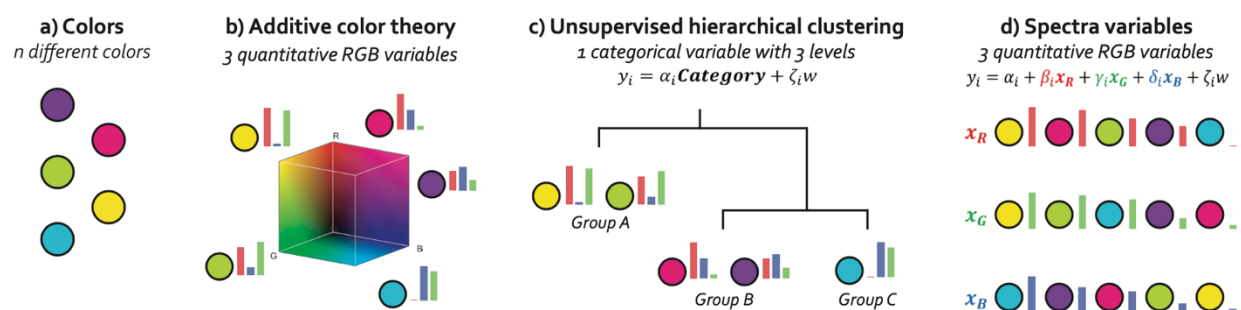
a) Colors
n different colors

b) Additive color theory
3 quantitative RGB variables

R
G
B

c) Unsupervised hierarchical clustering
1 categorical variable with 3 levels
$y_i = \alpha_i \boldsymbol{Category} + \zeta_i w$

Group A
Group B
Group C

d) Spectra variables
3 quantitative RGB variables
$y_i = \alpha_i + \beta_i x_R + \gamma_i x_G + \delta_i x_B + \zeta_i w$

$x_R$
$x_G$
$x_B$